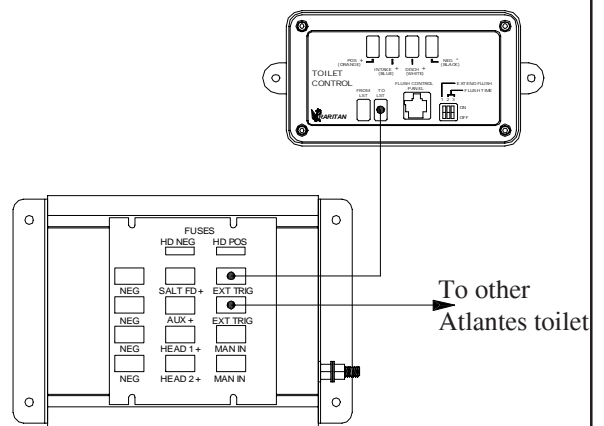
POS + (ORANGE)
INTAKE + (BLUE)
DISCH + (WHITE)
NEG − (BLACK)
TOILET CONTROL
EXTEND FLUSH
FLUSH TIME
FROM LST
TO LST
FLUSH CONTROL PANEL
ON
OFF
RARITAN

FUSES
HD NEG
HD POS
NEG
SALT FD +
EXT TRIG
NEG
AUX +
EXT TRIG
NEG
HEAD 1 +
MAN IN
NEG
HEAD 2 +
MAN IN

To other Atlantes toilet